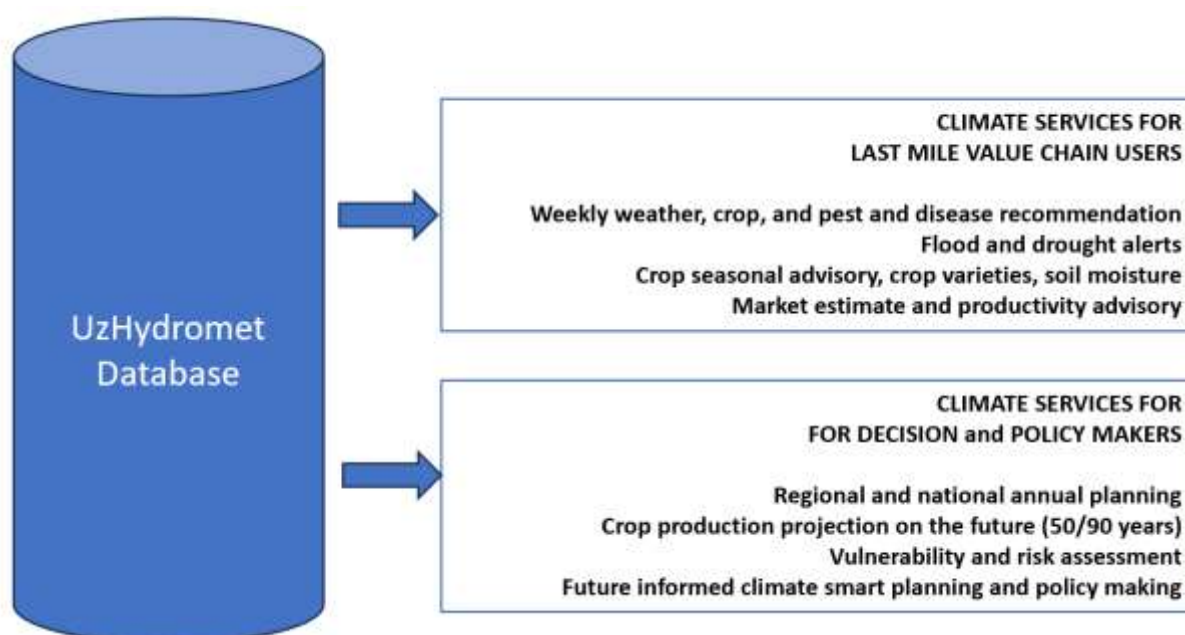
UzHydromet Database

CLIMATE SERVICES FOR
LAST MILE VALUE CHAIN USERS

Weekly weather, crop, and pest and disease recommendation
Flood and drought alerts
Crop seasonal advisory, crop varieties, soil moisture
Market estimate and productivity advisory

CLIMATE SERVICES FOR
FOR DECISION and POLICY MAKERS

Regional and national annual planning
Crop production projection on the future (50/90 years)
Vulnerability and risk assessment
Future informed climate smart planning and policy making